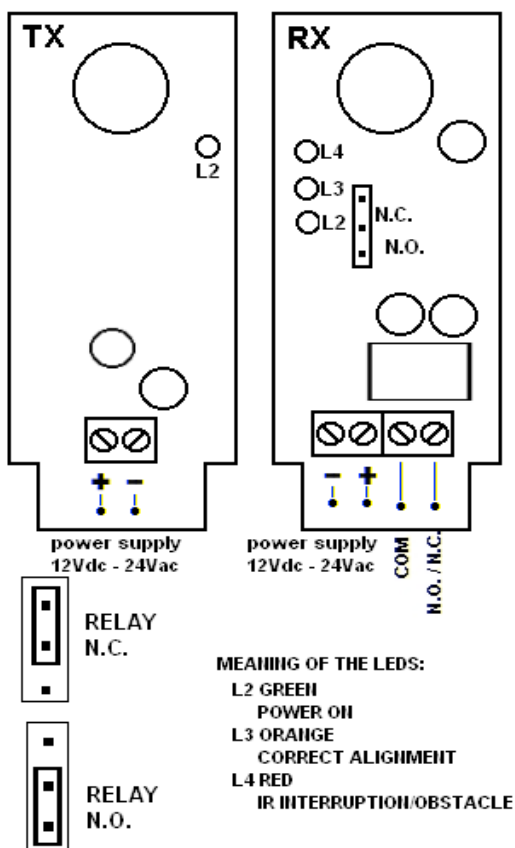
TX

L2

+ –

power supply
12Vdc - 24Vac

RX

L4
L3
L2
N.C.
N.O.

– +

COM
N.O. / N.C.

power supply
12Vdc - 24Vac

RELAY
N.C.

RELAY
N.O.

MEANING OF THE LEDS:
L2 GREEN
POWER ON
L3 ORANGE
CORRECT ALIGNMENT
L4 RED
IR INTERRUPTION/OBSTACLE